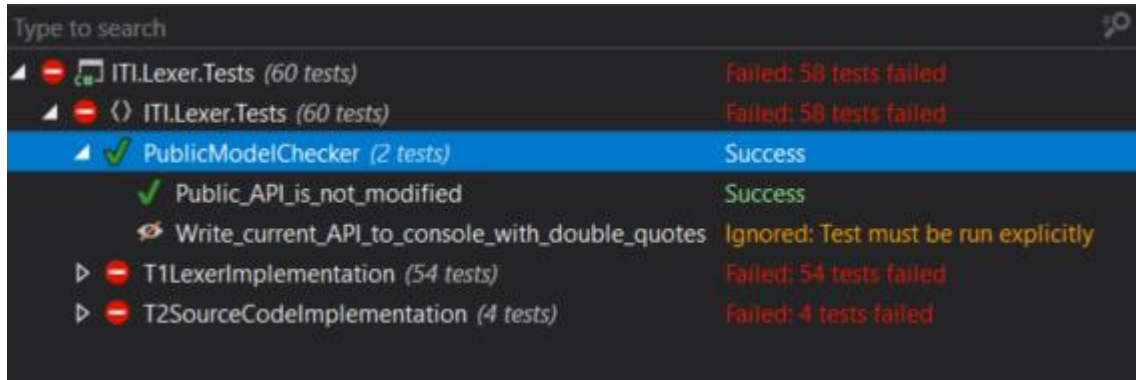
Type to search

ITI.Lexer.Tests (60 tests) Failed: 58 tests failed

ITI.Lexer.Tests (60 tests) Failed: 58 tests failed

PublicModelChecker (2 tests) Success

Public_API_is_not_modified Success

Write_current_API_to_console_with_double_quotes Ignored: Test must be run explicitly

T1LexerImplementation (54 tests) Failed: 54 tests failed

T2SourceCodeImplementation (4 tests) Failed: 4 tests failed